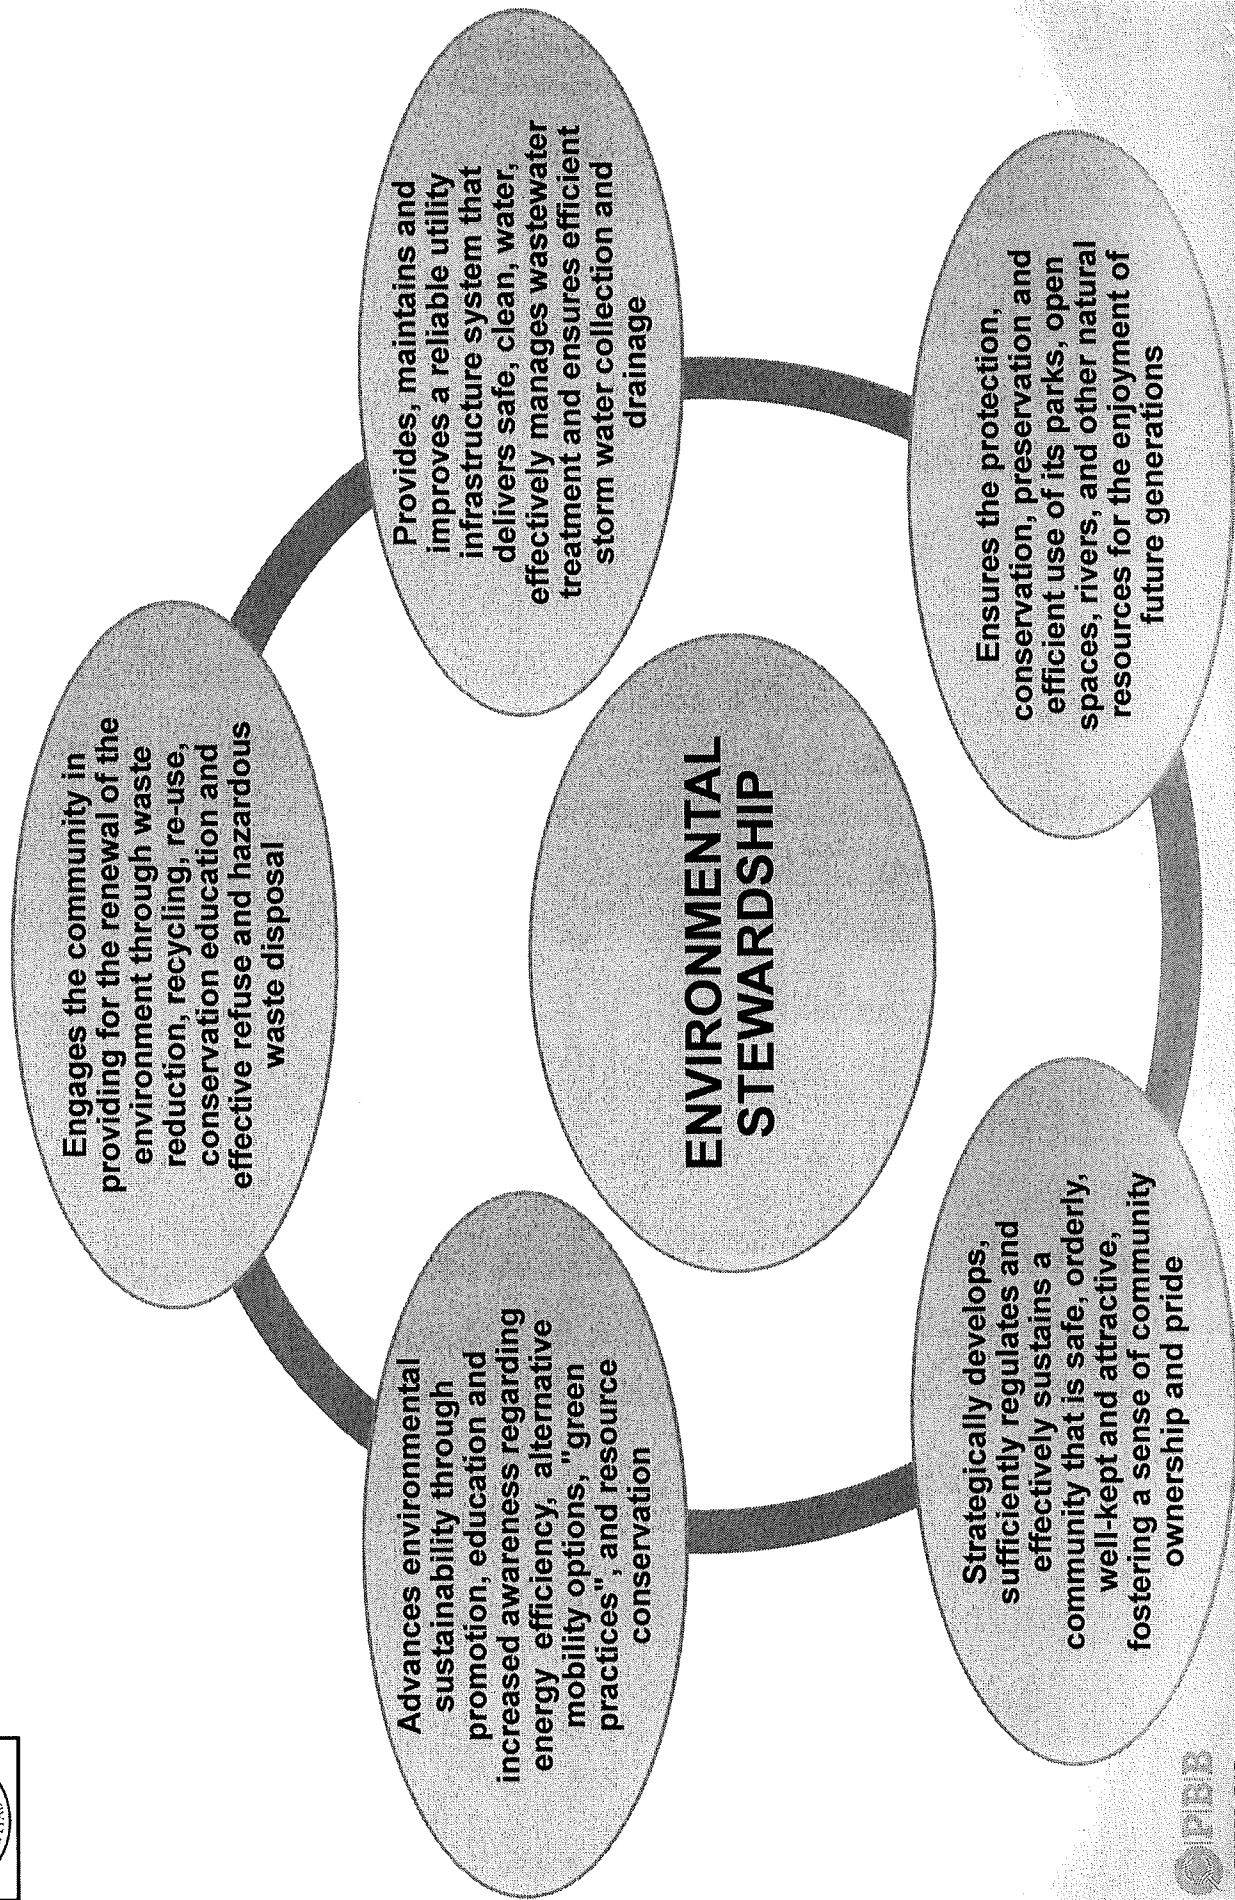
ENVIRONMENTAL STEWARDSHIP

Engages the community in providing for the renewal of the environment through waste reduction, recycling, re-use, conservation education and effective refuse and hazardous waste disposal

Provides, maintains and improves a reliable utility infrastructure system that delivers safe, clean, water, effectively manages wastewater treatment and ensures efficient storm water collection and drainage

Ensures the protection, conservation, preservation and efficient use of its parks, open spaces, rivers, and other natural resources for the enjoyment of future generations

Strategically develops, sufficiently regulates and effectively sustains a community that is safe, orderly, well-kept and attractive, fostering a sense of community ownership and pride

Advances environmental sustainability through promotion, education and increased awareness regarding energy efficiency, alternative mobility options, "green practices", and resource conservation

PBB